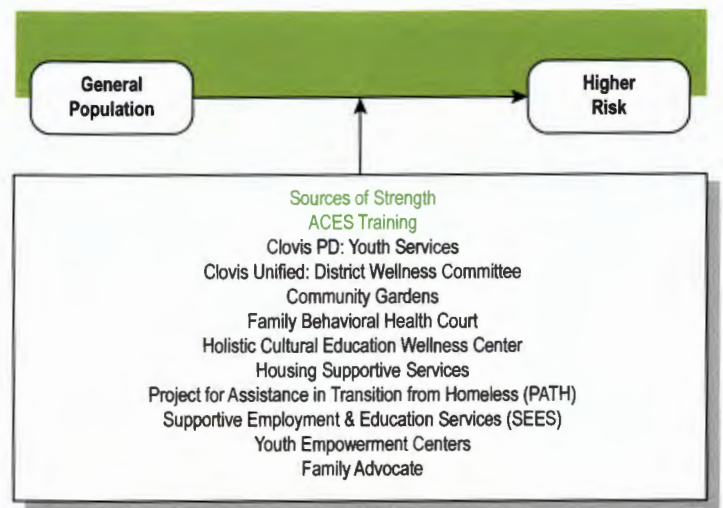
General Population

Higher Risk

Sources of Strength
ACES Training
Clovis PD: Youth Services
Clovis Unified: District Wellness Committee
Community Gardens
Family Behavioral Health Court
Holistic Cultural Education Wellness Center
Housing Supportive Services
Project for Assistance in Transition from Homeless (PATH)
Supportive Employment & Education Services (SEES)
Youth Empowerment Centers
Family Advocate